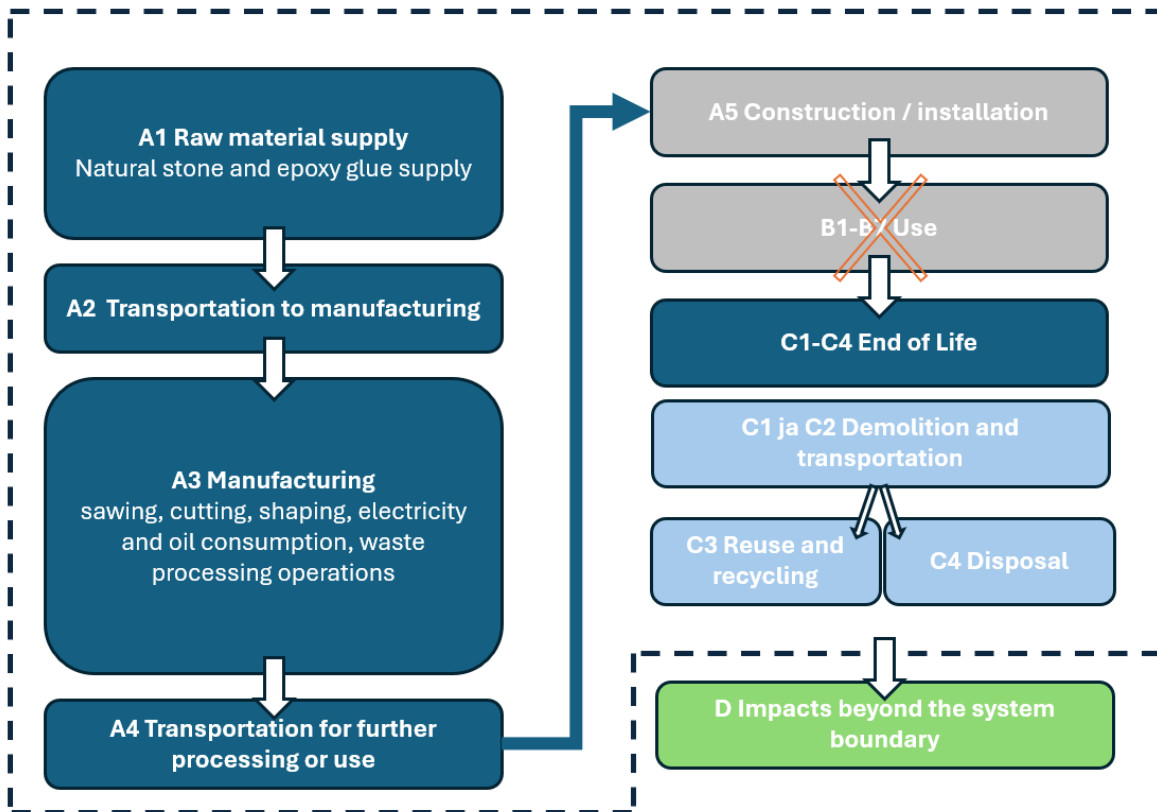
A1 Raw material supply
Natural stone and epoxy glue supply

A2 Transportation to manufacturing

A3 Manufacturing
sawing, cutting, shaping, electricity and oil consumption, waste processing operations

A4 Transportation for further processing or use

A5 Construction / installation

B1-B7 Use

C1-C4 End of Life

C1 ja C2 Demolition and transportation

C3 Reuse and recycling

C4 Disposal

D Impacts beyond the system boundary